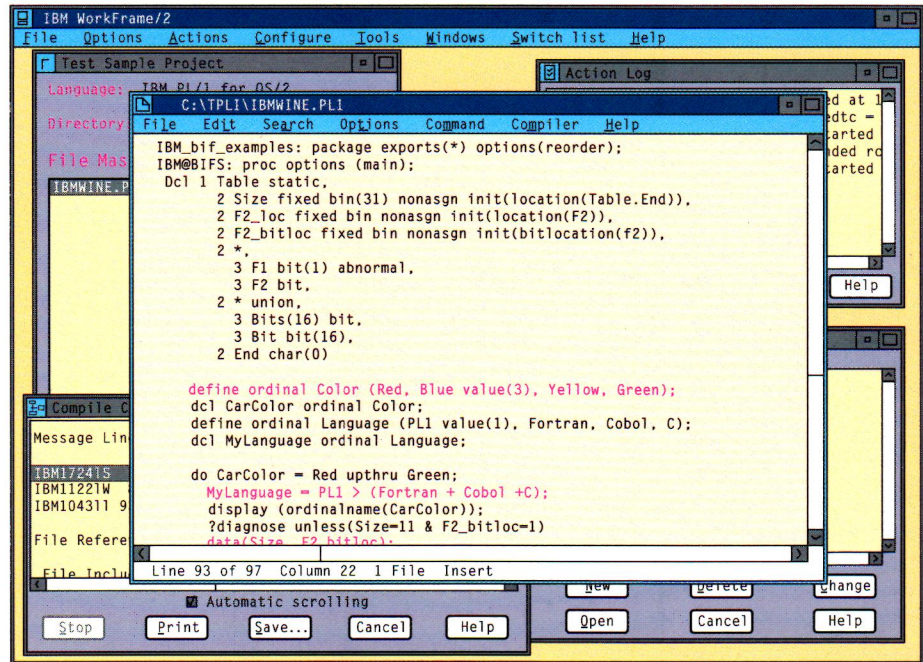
IBM WorkFrame/2

File Options Actions Configure Tools Windows Switch list Help

Test Sample Project

Language: IBM PL/I for OS/2

Directory

File Mas

IBMWINE.P

Action Log

ed at 1
edtc =
arted
nded ro
arted

Help

C:\TPLI\IBMWINE.PL1

File Edit Search Options Command Compiler Help

IBM_bif_examples: package exports(*) options(reorder);
IBM@BIFS: proc options (main);
Dcl 1 Table static,
2 Size fixed bin(31) nonasgn init(location(Table.End)),
2 F2_loc fixed bin nonasgn init(location(F2)),
2 F2_bitloc fixed bin nonasgn init(bitlocation(f2)),
2 *,
3 F1 bit(1) abnormal,
3 F2 bit,
2 * union,
3 Bits(16) bit,
3 Bit bit(16),
2 End char(0)

define ordinal Color (Red, Blue value(3), Yellow, Green);
dcl CarColor ordinal Color;
define ordinal Language (PL1 value(1), Fortran, Cobol, C);
dcl MyLanguage ordinal Language;

do CarColor = Red upthru Green;
MyLanguage = PL1 > (Fortran + Cobol +C);
display (ordinalname(CarColor));
?diagnose unless(Size=11 & F2_bitloc=1)
data(Size, F2_bitloc);

Line 93 of 97 Column 22 1 File Insert

Compile C

Message Lin

IBM1724IS
IBM1122IW
IBM1043II 9

File Refere

File Inclu

Automatic scrolling

Stop Print Save... Cancel Help

New Delete Change

Open Cancel Help